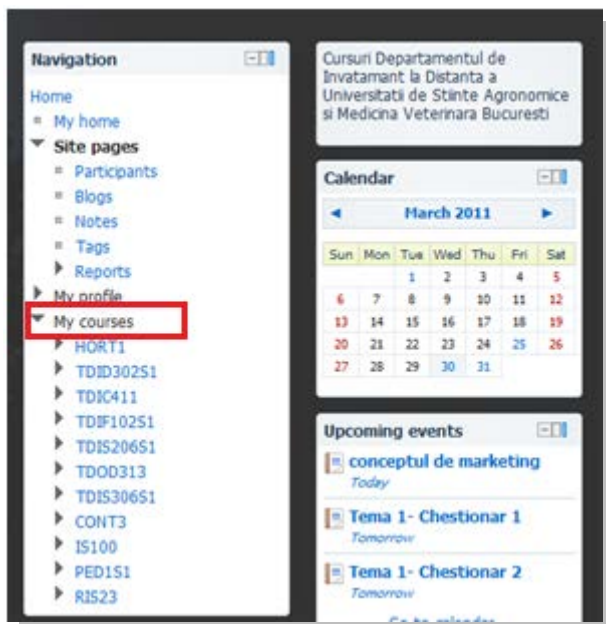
Navigation

Home
My home
Site pages
Participants
Blogs
Notes
Tags
Reports
My profile
My courses
HORT1
TDID302S1
TDIC411
TDIF102S1
TDIS206S1
TDOD313
TDIS306S1
CONT3
IS100
PED1S1
RIS23

Cursuri Departamentul de Invatamant la Distanta a Universitatii de Stiinte Agronomice si Medicina Veterinara Bucuresti

Calendar

◄ March 2011 ►

| Sun | Mon | Tue | Wed | Thu | Fri | Sat |
|---|---|---|---|---|---|---|
| | | 1 | 2 | 3 | 4 | 5 |
| 6 | 7 | 8 | 9 | 10 | 11 | 12 |
| 13 | 14 | 15 | 16 | 17 | 18 | 19 |
| 20 | 21 | 22 | 23 | 24 | 25 | 26 |
| 27 | 28 | 29 | 30 | 31 | | |

Upcoming events

conceptul de marketing
Today

Tema 1- Chestionar 1
Tomorrow

Tema 1- Chestionar 2
Tomorrow

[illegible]